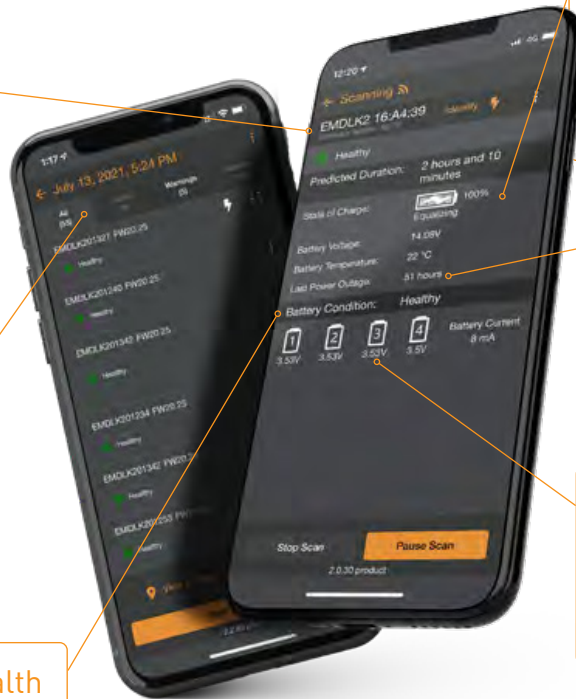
1:17
← July 13, 2021, 5:24 PM
All (15)
Warnings (3)
EMDLK201327 FW20.25
Healthy
EMDLK201240 FW20.25
Healthy
EMDLK201342 FW20.25
Healthy
EMDLK201234 FW20.25
Healthy
EMDLK201342 FW20.2
Healthy
EMDLK20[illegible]
Healthy

12:20
← Scanning
EMDLK2 16:A4:39
Identify
Healthy
Predicted Duration: 2 hours and 10 minutes
State of Charge: 100%
Equalizing
Battery Voltage: 14.08V
Battery Temperature: 22 °C
Last Power Outage: 51 hours
Battery Condition: Healthy
1 3.53V
2 3.53V
3 3.53V
4 3.5V
Battery Current 8 mA
Stop Scan
Pause Scan
2.0.30 product

alth